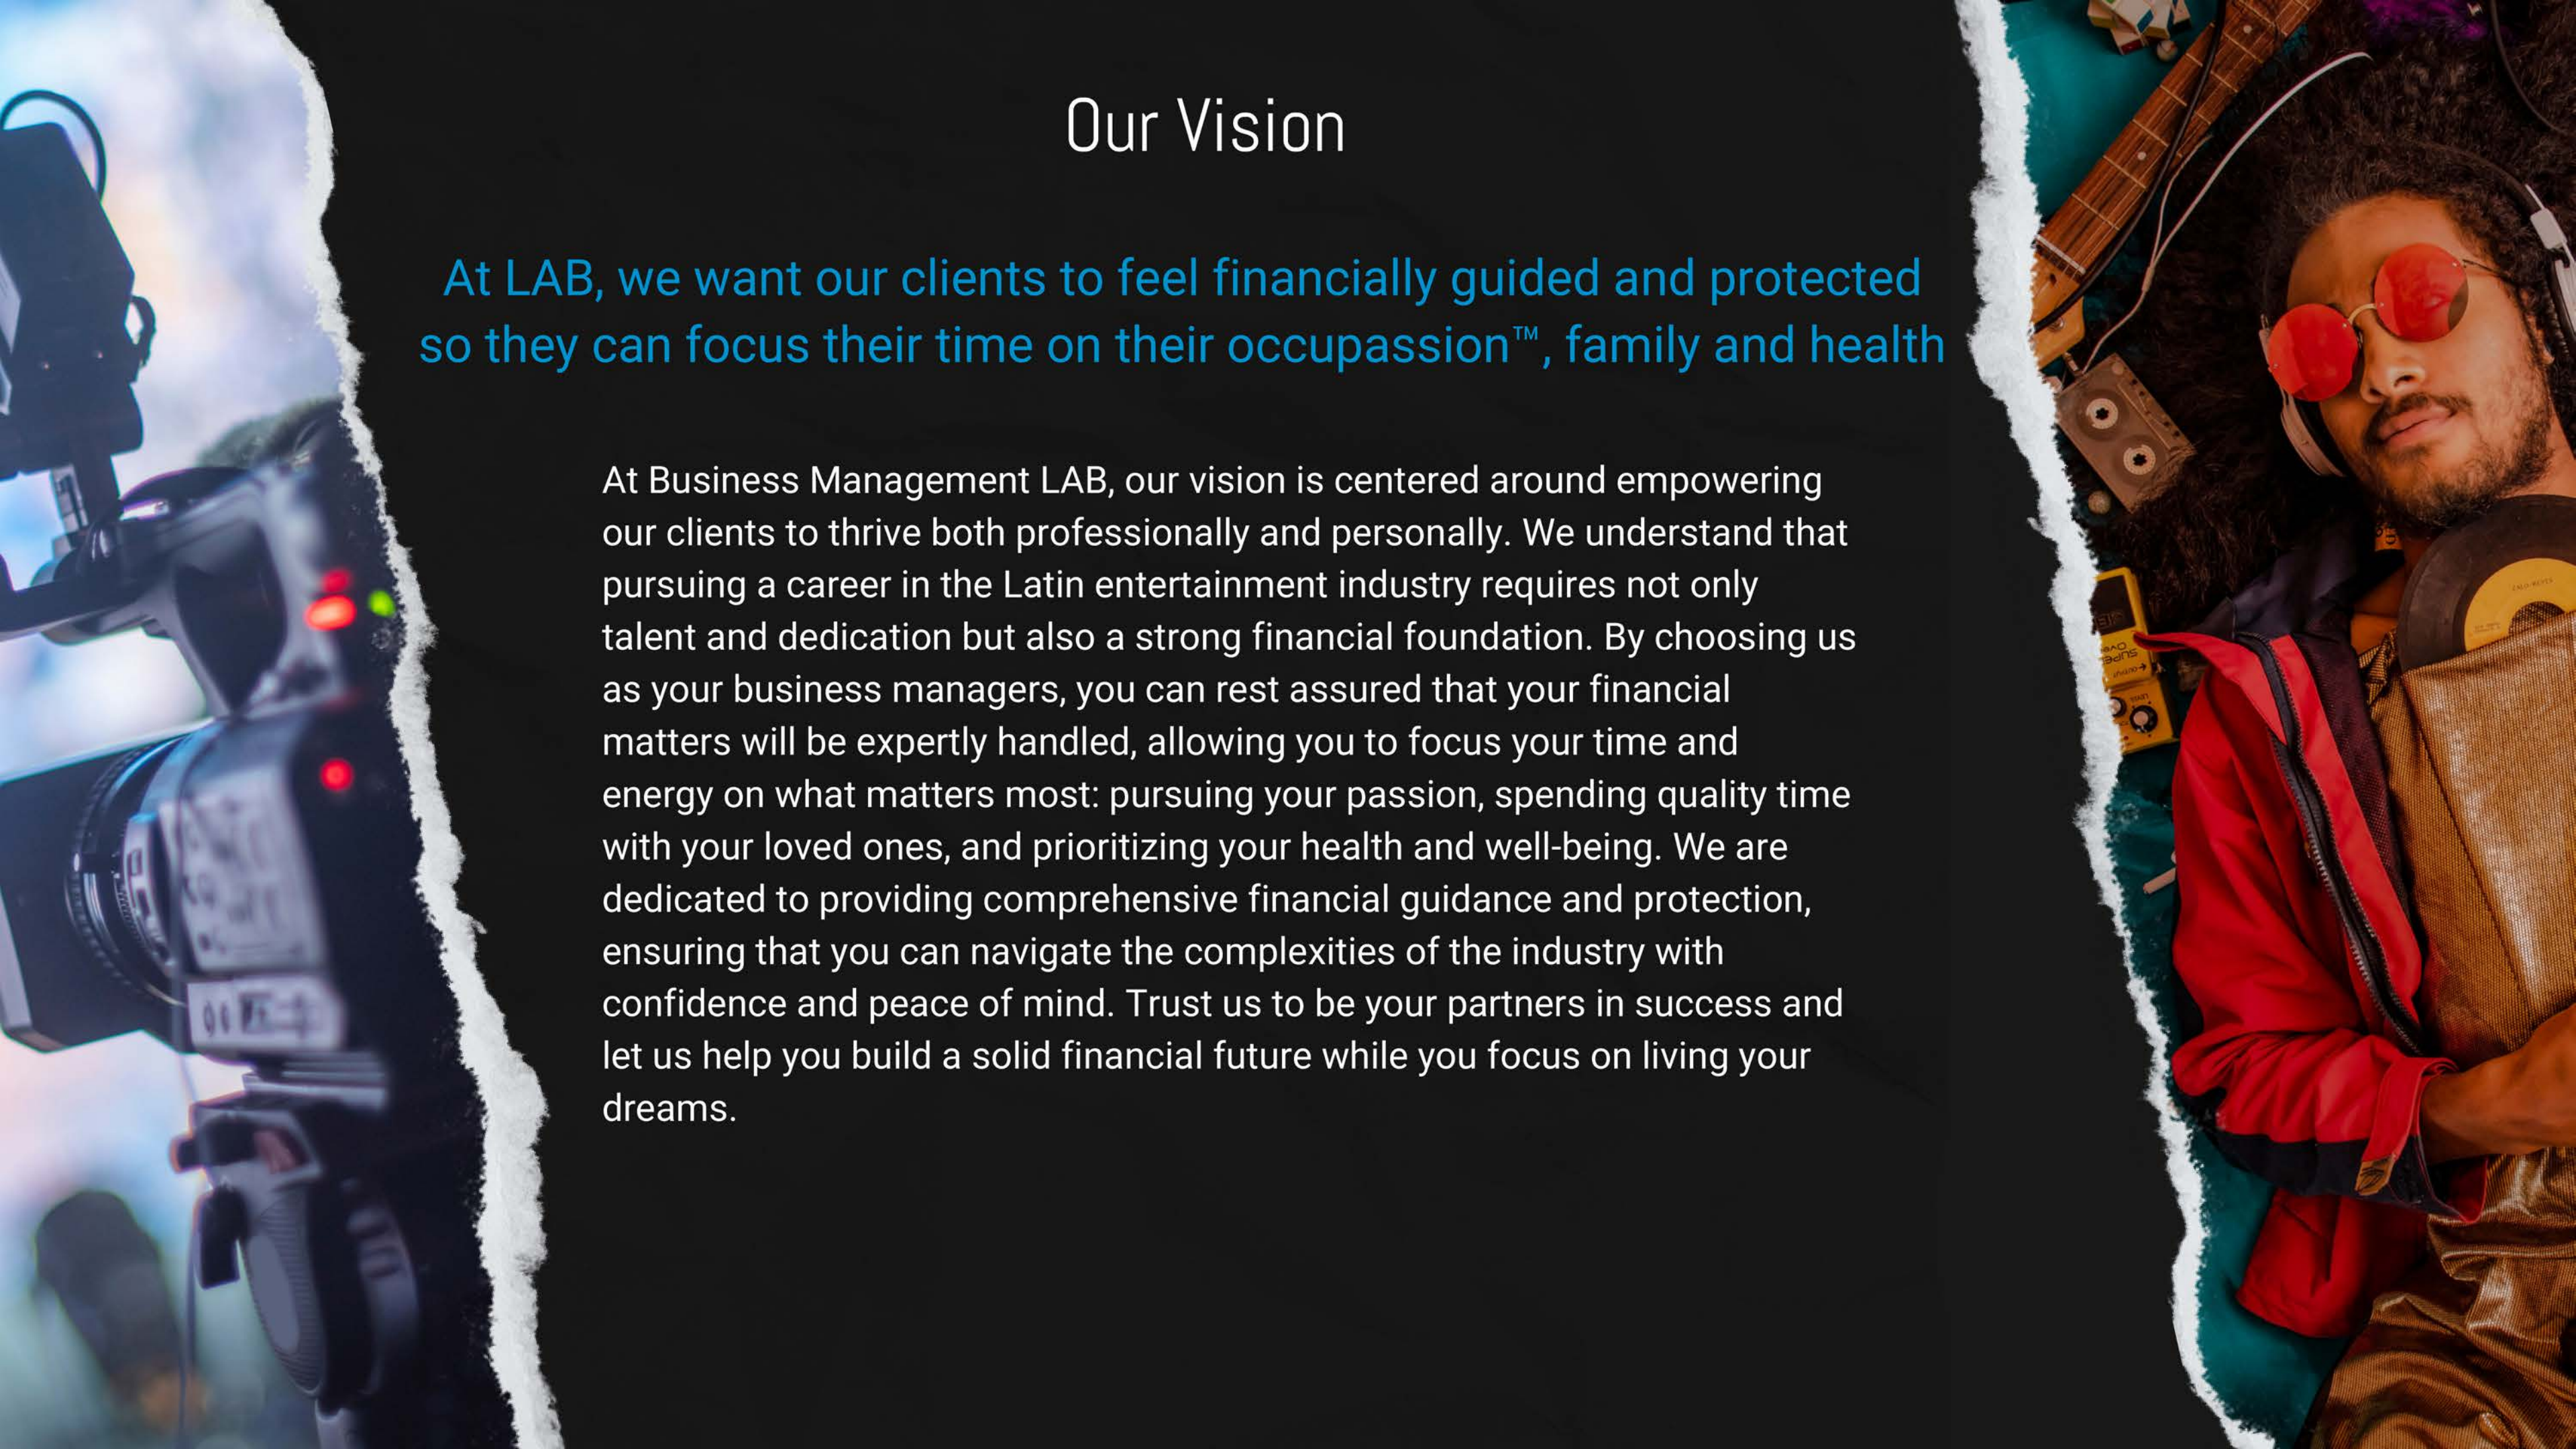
Our Vision

At LAB, we want our clients to feel financially guided and protected so they can focus their time on their occupassion™, family and health

At Business Management LAB, our vision is centered around empowering our clients to thrive both professionally and personally. We understand that pursuing a career in the Latin entertainment industry requires not only talent and dedication but also a strong financial foundation. By choosing us as your business managers, you can rest assured that your financial matters will be expertly handled, allowing you to focus your time and energy on what matters most: pursuing your passion, spending quality time with your loved ones, and prioritizing your health and well-being. We are dedicated to providing comprehensive financial guidance and protection, ensuring that you can navigate the complexities of the industry with confidence and peace of mind. Trust us to be your partners in success and let us help you build a solid financial future while you focus on living your dreams.